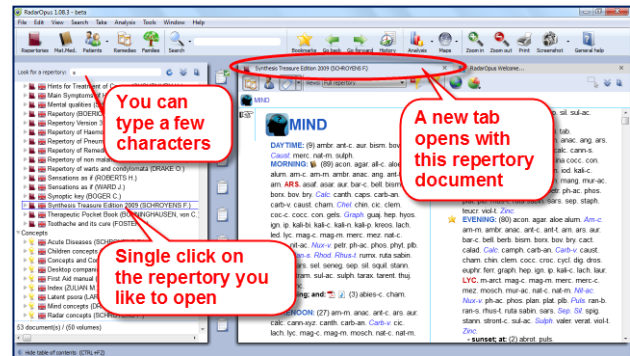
RadarOpus 1.08.3 - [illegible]

File Edit View Search Take Analysis Tools Window Help

Repertories Mat.Med. Patients Remedies Families Search

Bookmarks Go back Go forward History Analysis Maps Zoom in Zoom out Print Screenshot General help

Look for a repertory: s

Hints for Treatment of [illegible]
Main Symptoms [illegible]
Mental qualities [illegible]
Repertory (BOERI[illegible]
Repertory Version 3 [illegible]
Repertory of Haem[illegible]
Repertory of Pneum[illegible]
Repertory of Remed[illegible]
Repertory of non mala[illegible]
Repertory of warts and condylomata (DRAKE O.)
Sensations as if (ROBERTS H.)
Sensations as if (WARD J.)
Synoptic key (BOGER C.)
Synthesis Treasure Edition 2009 (SCHROYENS F.)
Therapeutic Pocket Book (BOENNINGHAUSEN, von C.)
Toothache and its cure (FOSTER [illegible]
Concepts
Acute Diseases (SCHRO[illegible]
Children concepts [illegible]
Concepts and Co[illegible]
Desktop compani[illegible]
First Aid manual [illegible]
Index (ZULIAN M.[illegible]
Latent psora (LAR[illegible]
Mind concepts (DO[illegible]
Radar concepts (SCHR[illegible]

53 document(s) / (60 volumes)

Hide table of contents (CTRL+F2)

You can type a few characters

Single click on the repertory you like to open

A new tab opens with this repertory document

Synthesis Treasure Edition 2009 (SCHROYENS F.)

RadarOpus Welcome...

Levels: Full repertory

MIND

MIND

DAYTIME: (9) ambr. ant-c. aur. bism. bov. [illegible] Caust. merc. nat-m. sulph.
MORNING: (89) acon. agar. alc. aloe alum. am-c. am-m. ambr. anac. ang. ars. ARS. asaf. asar. aur. bar-c. bell. bism. bov. bry. calc. cann-s. canth. caps. carb-an. carb-v. caust. cham. Chel. chin. cic. clem. coc-c. cocc. con. gels. Graph. guaj. hep. hyos. ign. ip. kali-bi. kali-c. kali-n. kali-p. kreos. lach. led. lyc. mag-c. mag-m. merc. mez. nat-c. nat-m. nit-ac. Nux-v. petr. ph-ac. phos. phyt. plb. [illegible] Rhod. Rhus-t. rumx. ruta sabin. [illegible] sel. seneg. sep. sil. squil. stann. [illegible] sul-ac. sulph. tarax. tarent. thuj. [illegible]

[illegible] and; (3) abies-c. cham.

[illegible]NOON: (27) am-m. anac. ant-c. ars. aur. calc. cann-xyz. canth. carb-an. Carb-v. cic. lach. lyc. mag-c. mag-m. mosch. nat-c. nat-m.

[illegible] sil. sul-ac.
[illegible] tab.
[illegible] anac. ang. ars.
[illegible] calc. cann-s.
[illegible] clem. coc-c.
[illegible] con. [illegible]
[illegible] ign. iod. kali-c.
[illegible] kreos. lach.
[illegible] mag-m. mez.
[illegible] nux-v.
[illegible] petr. ph-ac. phos.
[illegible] rhus-t. rumx.
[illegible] sars. sep. staph.
teucr. viol-t. Zinc.
EVENING: (80) acon. agar. aloe alum. Am-c. am-m. ambr. anac. ant-c. ant-t. arn. ars. aur. bar-c. bell. berb. bism. bov. bry. bry. cact. calad. Calc. camph. carb-an. Carb-v. caust. cham. chin. clem. cocc. croc. cycl. dig. dros. euphr. ferr. graph. hep. ign. ip. kali-c. lach. laur. LYC. m-arct. mag-c. mag-m. merc. merc-c. mez. mosch. mur-ac. nat-c. nat-m. Nit-ac. Nux-v. ph-ac. phos. plan. plat. plb. Puls. ran-b. ran-s. rhus-t. ruta sabin. sars. Sep. Sil. spig. stann. stront-c. sul-ac. Sulph. valer. verat. viol-t. Zinc.
- sunset; at: (2) abrot. puls.